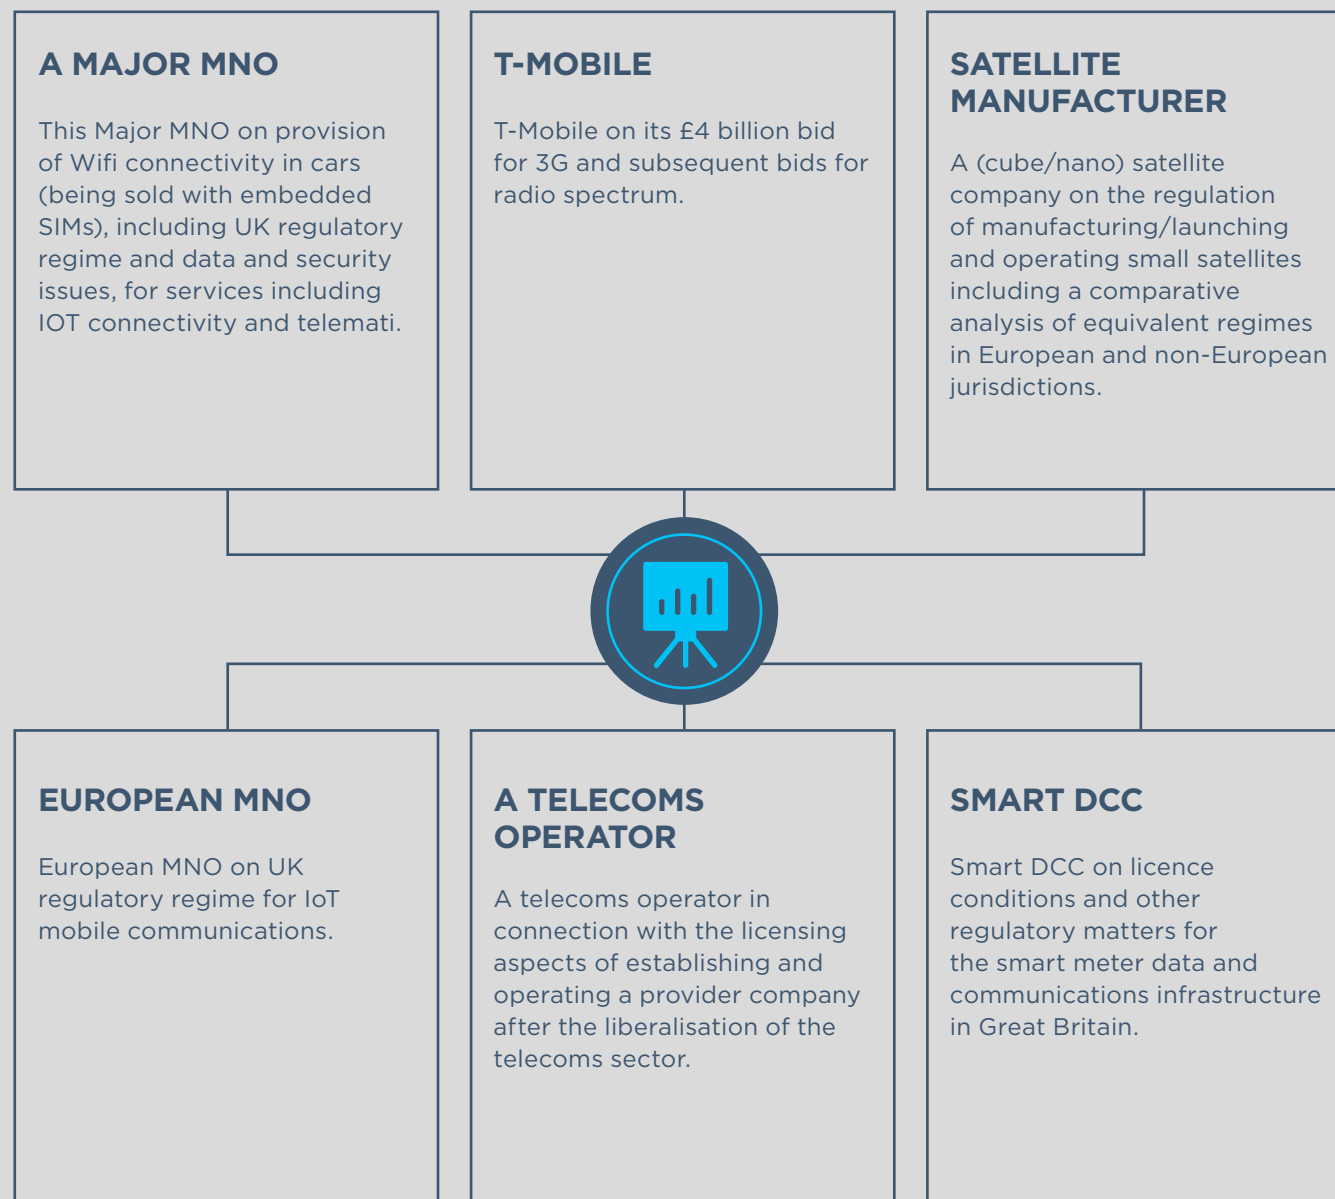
A MAJOR MNO

This Major MNO on provision of Wifi connectivity in cars (being sold with embedded SIMs), including UK regulatory regime and data and security issues, for services including IOT connectivity and telemati.

T-MOBILE

T-Mobile on its £4 billion bid for 3G and subsequent bids for radio spectrum.

SATELLITE MANUFACTURER

A (cube/nano) satellite company on the regulation of manufacturing/launching and operating small satellites including a comparative analysis of equivalent regimes in European and non-European jurisdictions.

EUROPEAN MNO

European MNO on UK regulatory regime for IoT mobile communications.

A TELECOMS OPERATOR

A telecoms operator in connection with the licensing aspects of establishing and operating a provider company after the liberalisation of the telecoms sector.

SMART DCC

Smart DCC on licence conditions and other regulatory matters for the smart meter data and communications infrastructure in Great Britain.